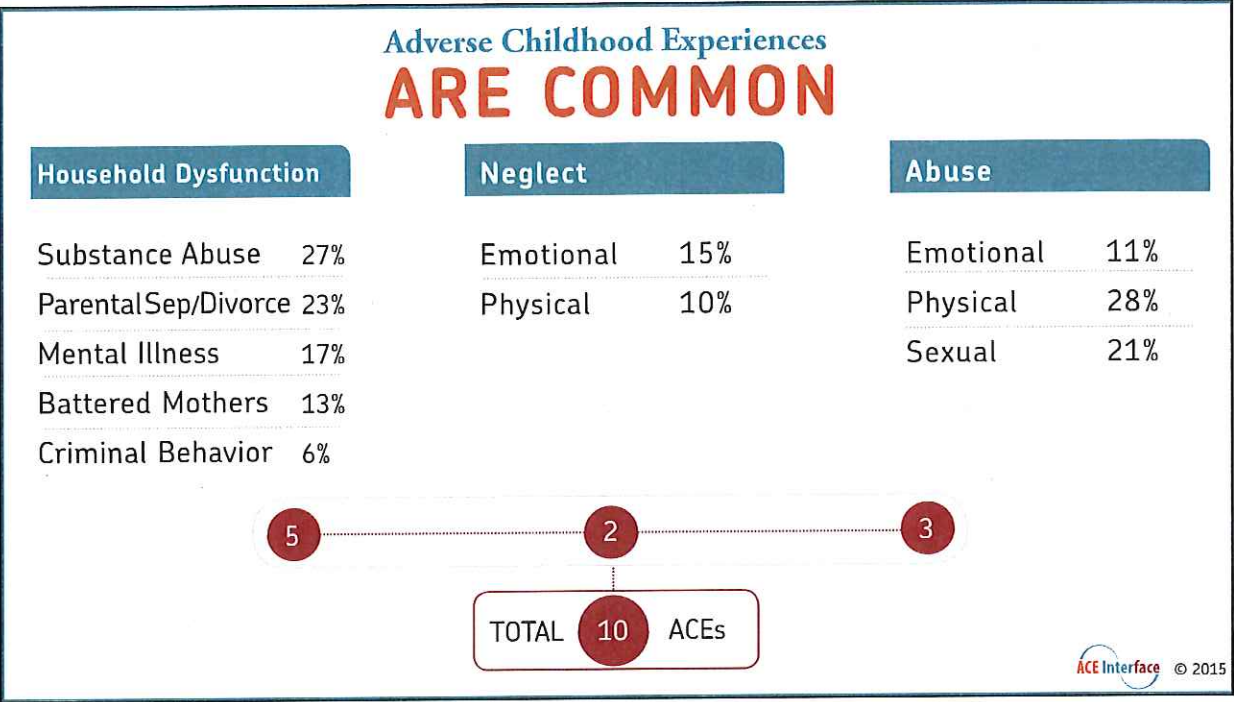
Adverse Childhood Experiences
ARE COMMON

Household Dysfunction

| | |
|---|---|
| Substance Abuse | 27% |
| ParentalSep/Divorce | 23% |
| Mental Illness | 17% |
| Battered Mothers | 13% |
| Criminal Behavior | 6% |

Neglect

| | |
|---|---|
| Emotional | 15% |
| Physical | 10% |

Abuse

| | |
|---|---|
| Emotional | 11% |
| Physical | 28% |
| Sexual | 21% |

5
2
3

TOTAL 10 ACEs

ACE Interface © 2015